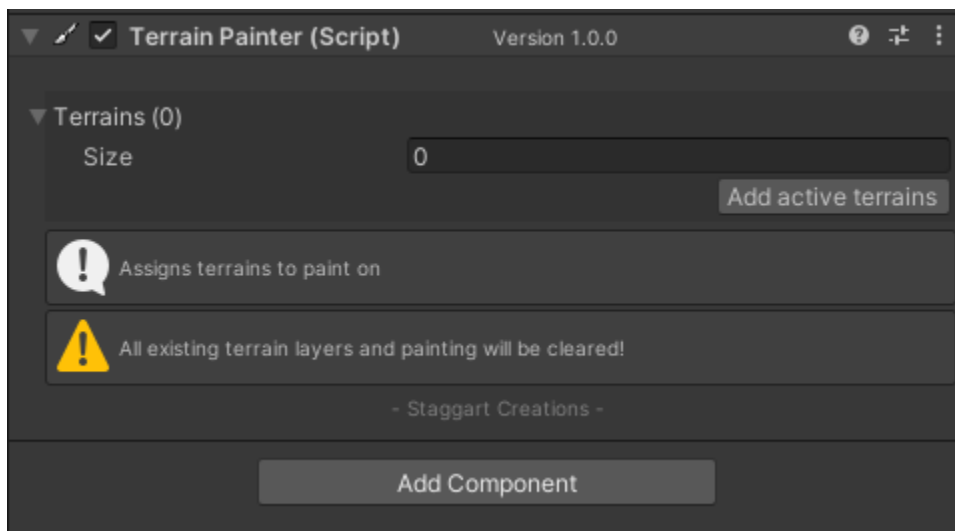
Terrain Painter (Script) Version 1.0.0

Terrains (0)

Size 0

Add active terrains

Assigns terrains to paint on

All existing terrain layers and painting will be cleared!

- Staggart Creations -

Add Component